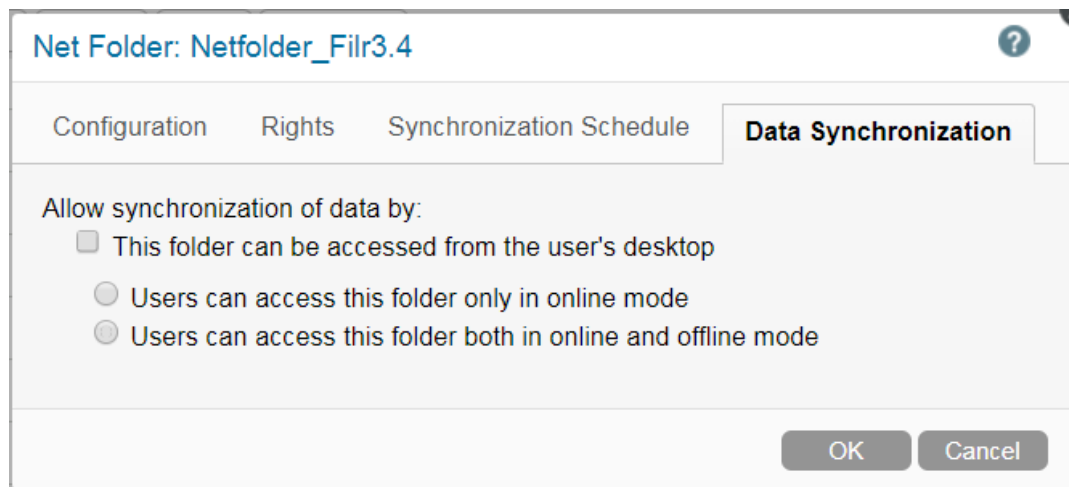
Net Folder: Netfolder_Filr3.4

?

Configuration
Rights
Synchronization Schedule
Data Synchronization

Allow synchronization of data by:

This folder can be accessed from the user's desktop

Users can access this folder only in online mode

Users can access this folder both in online and offline mode

OK
Cancel